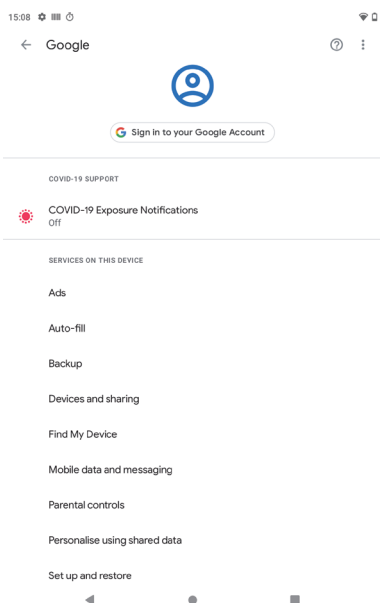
15:08

Google

Sign in to your Google Account

COVID-19 SUPPORT

COVID-19 Exposure Notifications
Off

SERVICES ON THIS DEVICE

Ads

Auto-fill

Backup

Devices and sharing

Find My Device

Mobile data and messaging

Parental controls

Personalise using shared data

Set up and restore